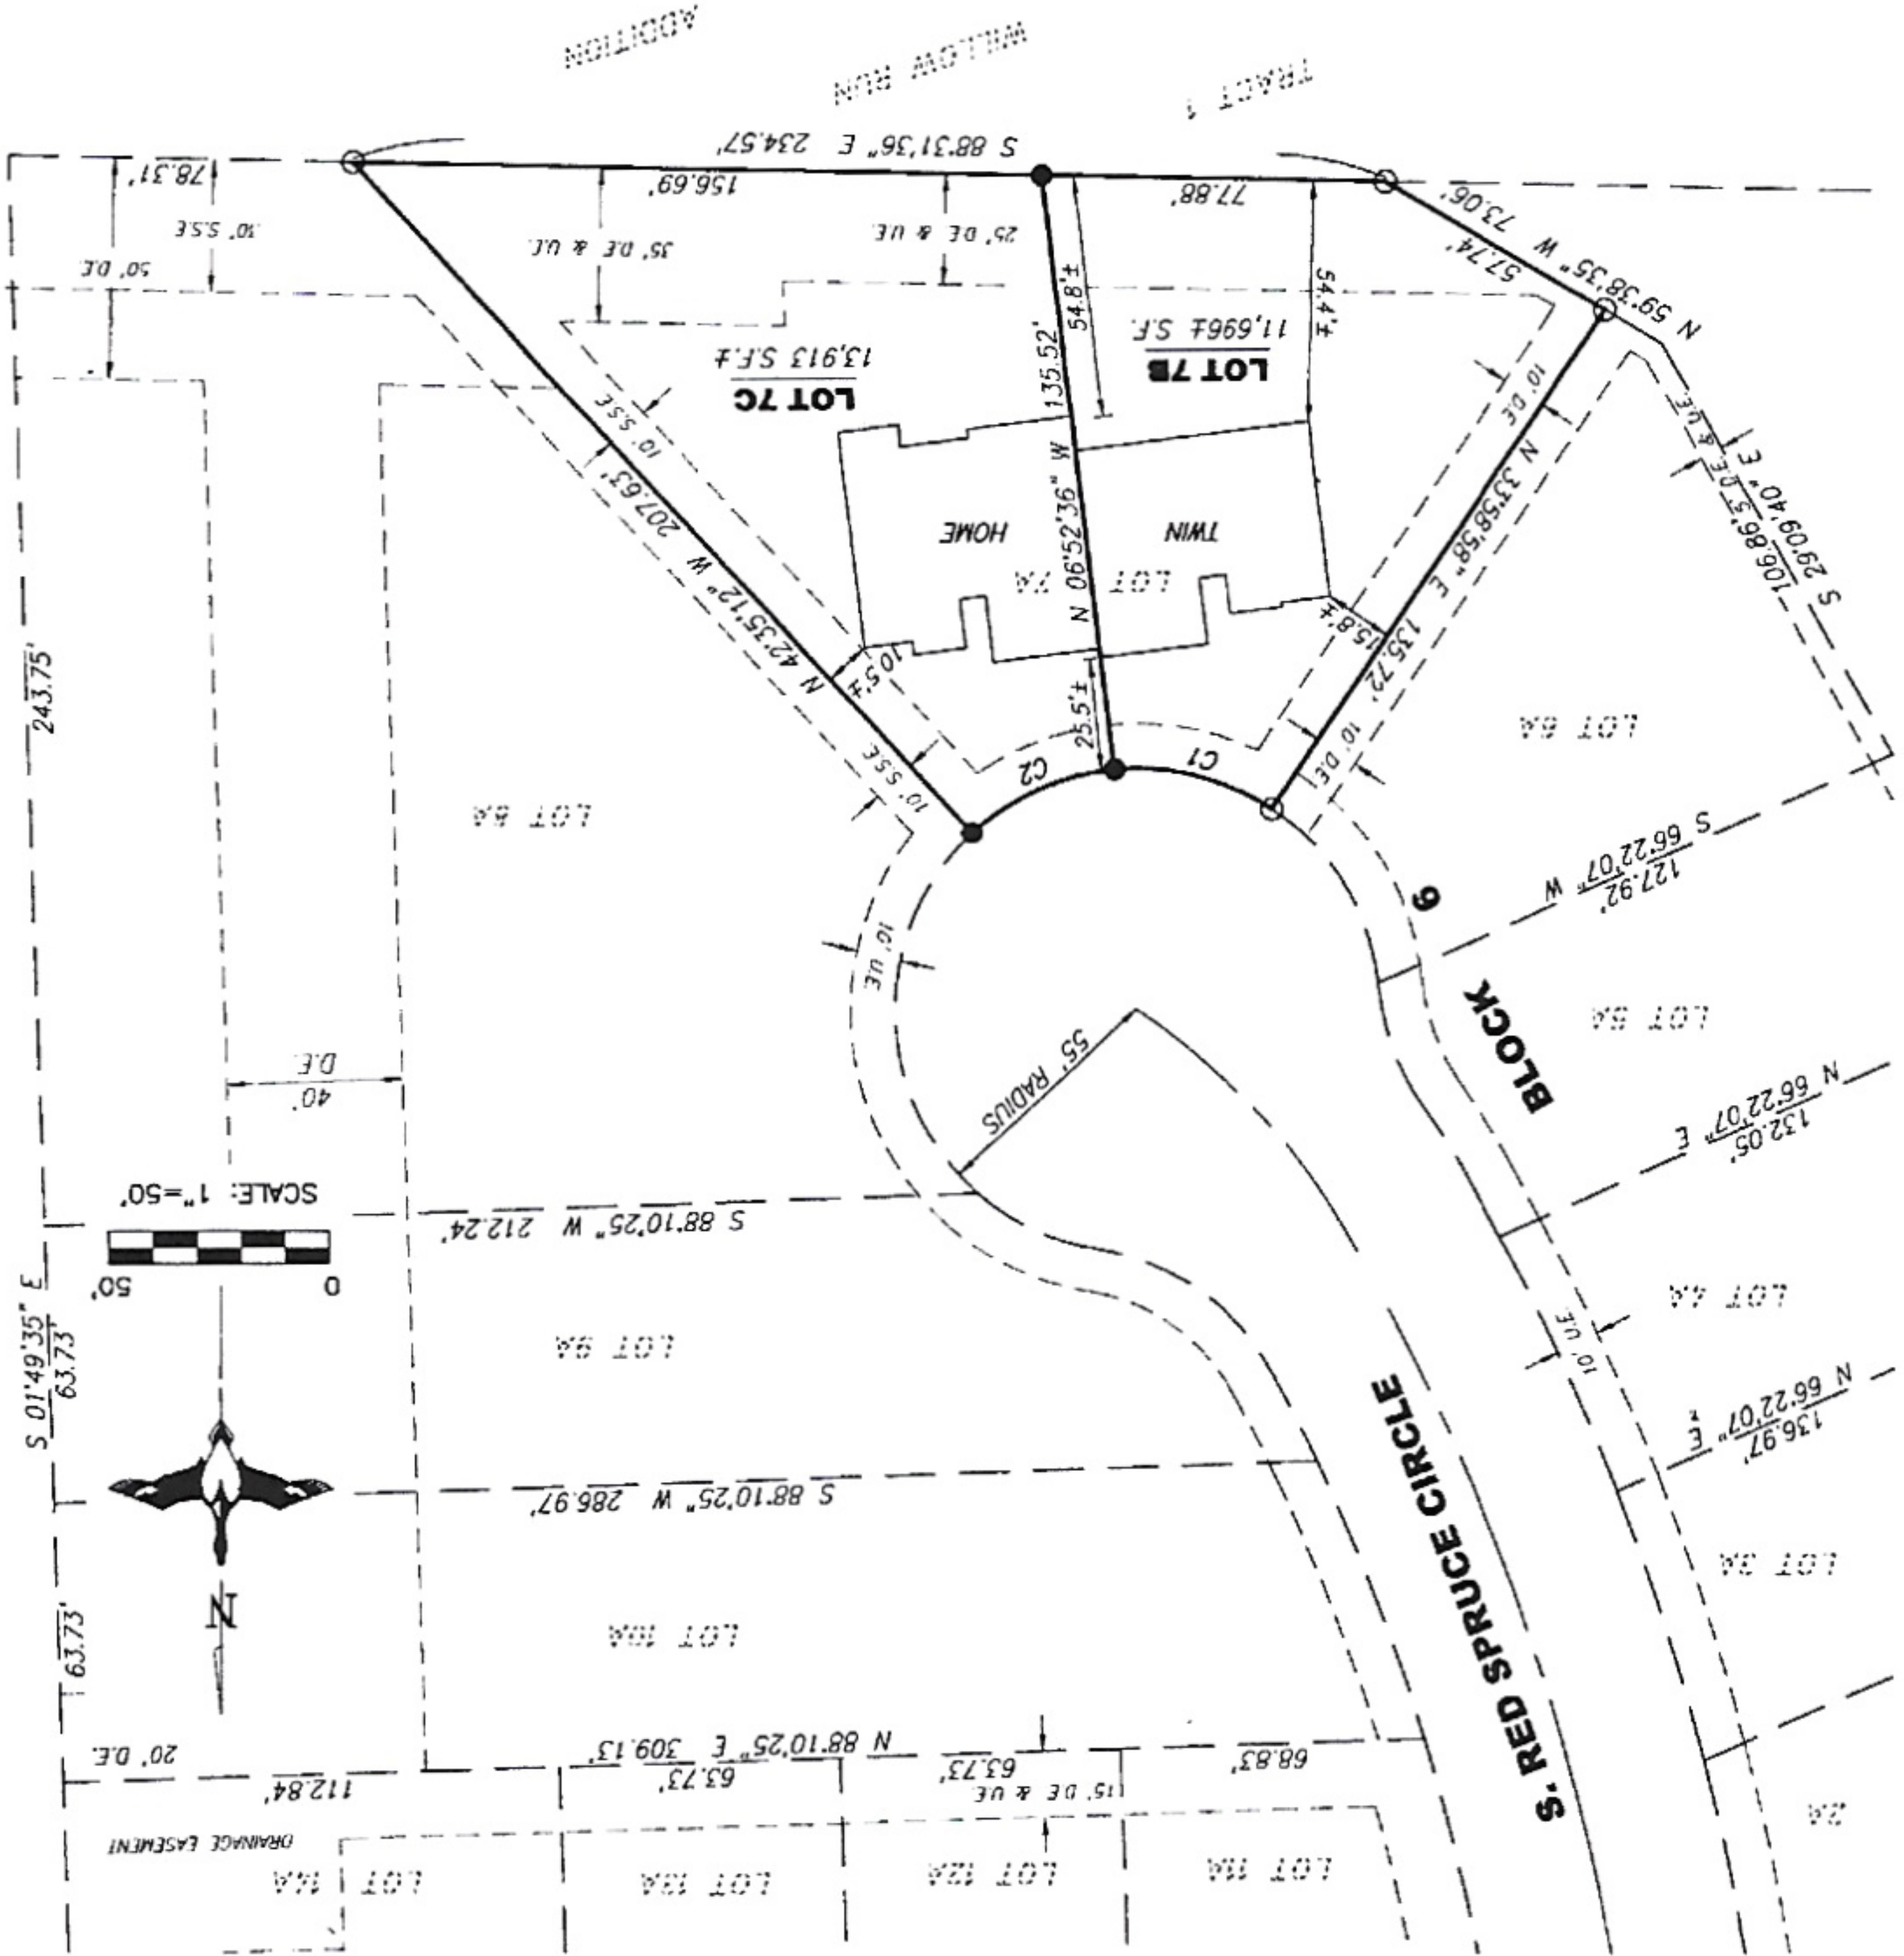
WILLOW RUN ADDITION
TRACT 1

S 88°31'36" E 234.57'
78.31'
156.69'
77.88'
N 59°38'35" W 73.06'
57.74'
10' S.S.E
50' D.E
35' D.E & U.E
25' D.E & U.E
54.8'±
54.4'±
135.52'
LOT 7C
13,913 S.F.±
LOT 7B
11,696± S.F.
10' D.E
10' S.S.E
N 42°35'12" W 207.63'
HOME
TWIN
LOT 7A
N 06°52'36" W
N 33°58'58" E 135.72'
106.86' 5' D.E & U.E
S 29°09'40" E
10.5'±
15.8'±
25.5'±
C2
C1
10' S.S.E
10' D.E
LOT 8A
LOT 6A
S 66°22'07" W 127.92'
9
BLOCK
10' U.E
55' RADIUS
LOT 5A
N 66°22'07" E 132.05'
40' D.E
243.75'
SCALE: 1"=50'
0
50'
S 88°10'25" W 212.24'
LOT 9A
LOT 4A
10' U.E
N 66°22'07" E 136.97'
S 01°49'35" E 63.73'
S 88°10'25" W 286.97'
S. RED SPRUCE CIRCLE
LOT 3A
N
LOT 10A
63.73'
20' D.E
N 88°10'25" E 309.13'
112.84'
63.73'
63.73'
68.83'
15' D.E & U.E
DRAINAGE EASEMENT
LOT 14A
LOT 13A
LOT 12A
LOT 11A
2A